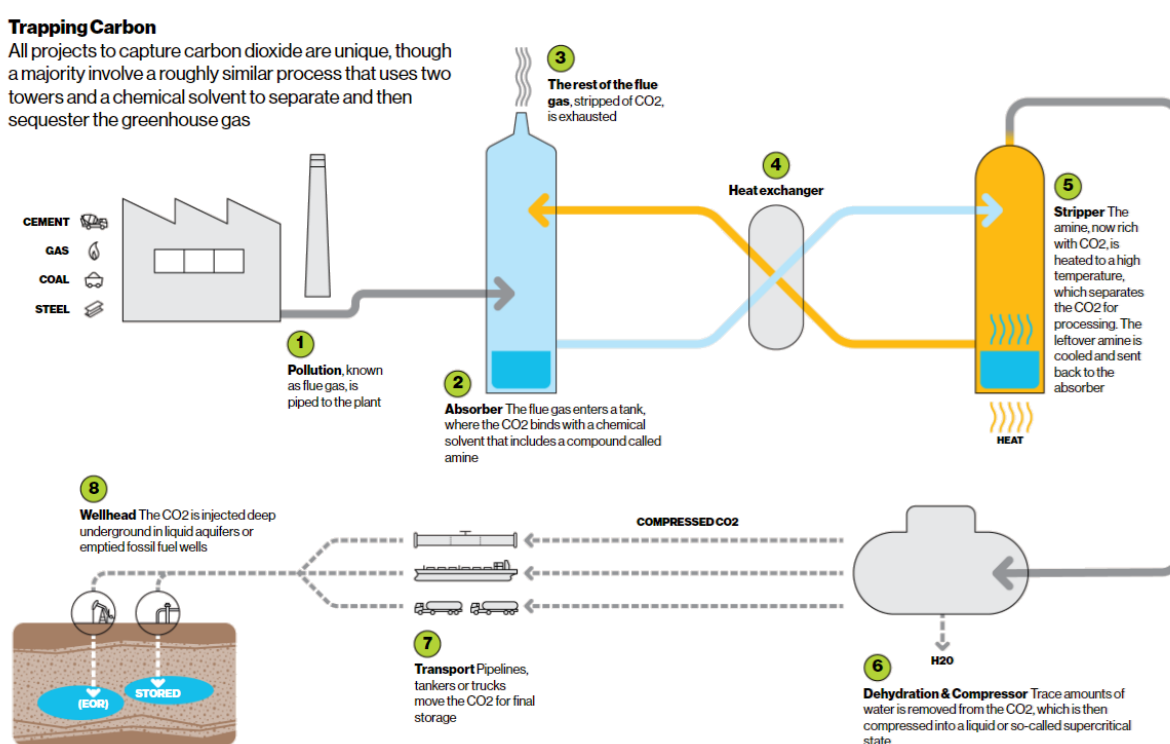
Trapping Carbon
All projects to capture carbon dioxide are unique, though a majority involve a roughly similar process that uses two towers and a chemical solvent to separate and then sequester the greenhouse gas

CEMENT
GAS
COAL
STEEL

1
Pollution, known as flue gas, is piped to the plant

2
Absorber The flue gas enters a tank, where the CO2 binds with a chemical solvent that includes a compound called amine

3
The rest of the flue gas, stripped of CO2, is exhausted

4
Heat exchanger

5
Stripper The amine, now rich with CO2, is heated to a high temperature, which separates the CO2 for processing. The leftover amine is cooled and sent back to the absorber

HEAT

8
Wellhead The CO2 is injected deep underground in liquid aquifers or emptied fossil fuel wells

COMPRESSED CO2

(EOR)
STORED

7
Transport Pipelines, tankers or trucks move the CO2 for final storage

H2O

6
Dehydration & Compressor Trace amounts of water is removed from the CO2, which is then compressed into a liquid or so-called supercritical state